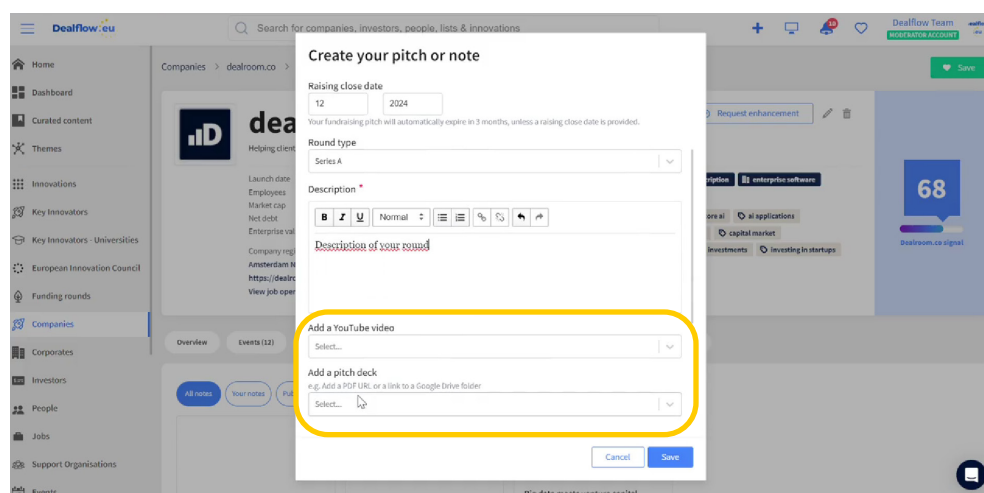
Dealflow.eu

Search for companies, investors, people, lists & innovations

10

Dealflow Team
MODERATOR ACCOUNT

Home
Dashboard
Curated content
Themes
Innovations
Key Innovators
Key Innovators - Universities
European Innovation Council
Funding rounds
Companies
Corporates
Investors
People
Jobs
Support Organisations
Events

Companies > dealroom.co >

dea

Helping client

Launch date
Employees
Market cap
Net debt
Enterprise val

Company regi
Amsterdam N
https://dealro
View job oper

Overview
Events (12)

All notes
Your notes
Pu

Save

Request enhancement

cription
enterprise software
ore ai
ai applications
capital market
investments
investing in startups

68

Dealroom.co signal

Create your pitch or note

Raising close date

12
2024

Your fundraising pitch will automatically expire in 3 months, unless a raising close date is provided.

Round type

Series A

Description *

B I U Normal

Description of your round

Add a YouTube video

Select...

Add a pitch deck

e.g. Add a PDF URL or a link to a Google Drive folder

Select...

Cancel
Save